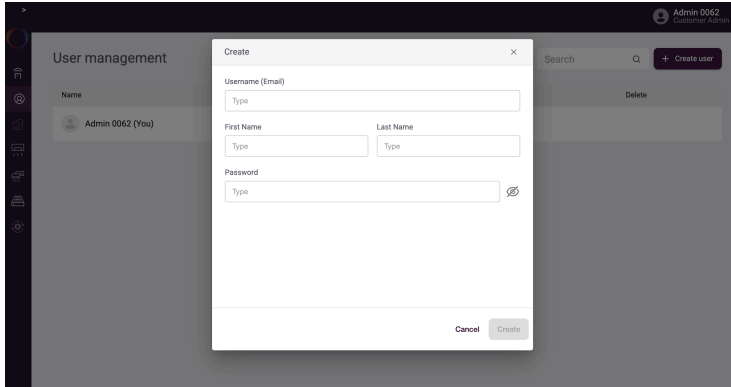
>

Admin 0062
Customer Admin

User management

Search

+ Create user

Name

Delete

Admin 0062 (You)

Create

×

Username (Email)

Type

First Name

Last Name

Type

Type

Password

Type

Cancel

Create